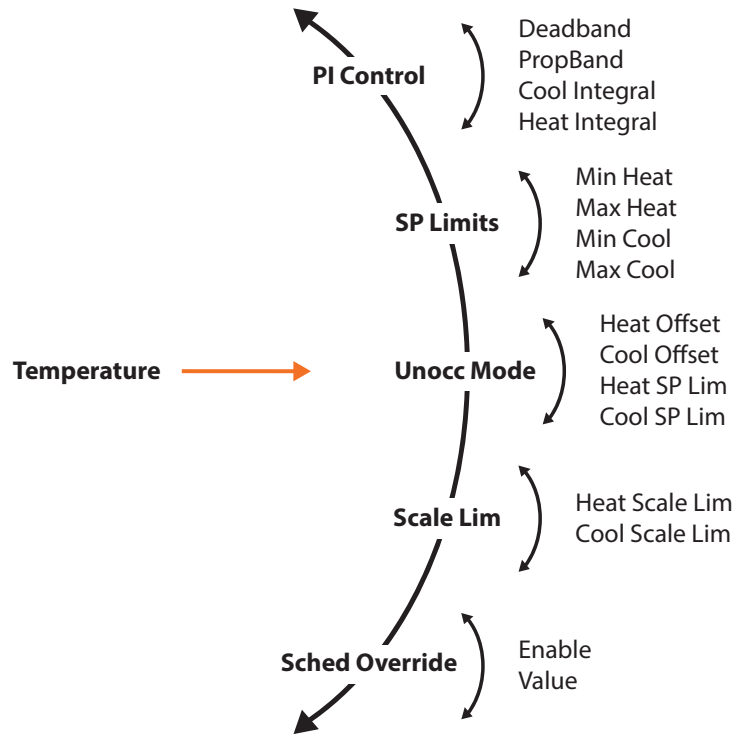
PI Control

Deadband
PropBand
Cool Integral
Heat Integral

SP Limits

Min Heat
Max Heat
Min Cool
Max Cool

Temperature

Unocc Mode

Heat Offset
Cool Offset
Heat SP Lim
Cool SP Lim

Scale Lim

Heat Scale Lim
Cool Scale Lim

Sched Override

Enable
Value